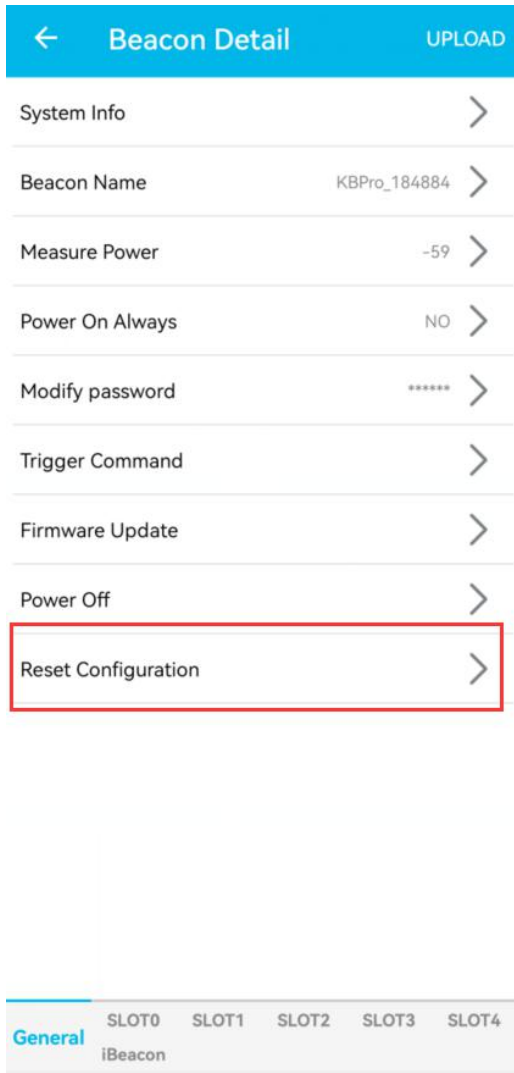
← Beacon Detail UPLOAD

System Info

Beacon Name KBPro_184884

Measure Power -59

Power On Always NO

Modify password ******

Trigger Command

Firmware Update

Power Off

Reset Configuration

General SLOT0 iBeacon SLOT1 SLOT2 SLOT3 SLOT4